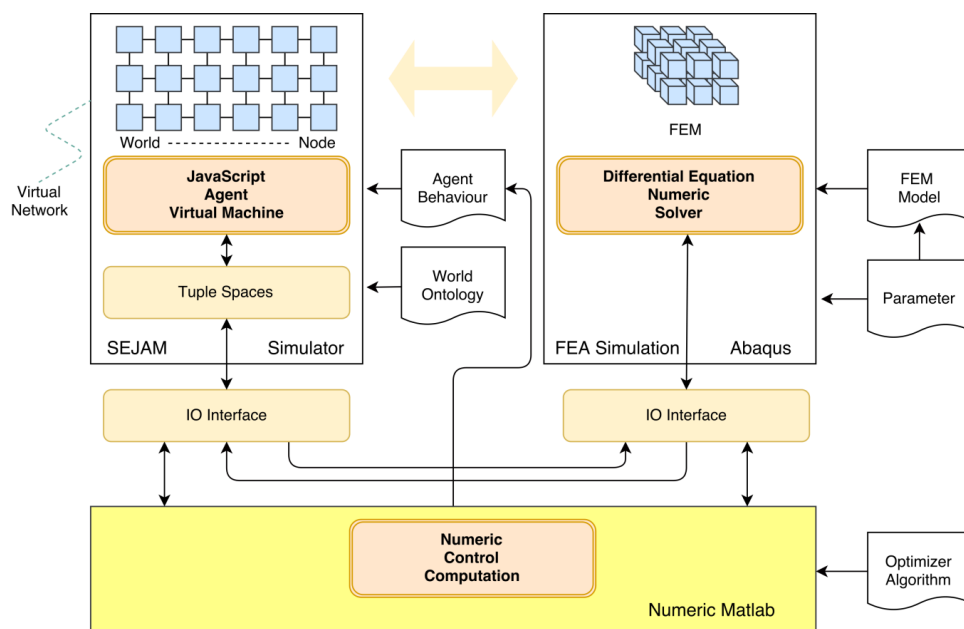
World ----------- Node

Virtual Network

JavaScript Agent Virtual Machine

Tuple Spaces

SEJAM

Simulator

Agent Behaviour

World Ontology

FEM

Differential Equation Numeric Solver

FEA Simulation

Abaqus

FEM Model

Parameter

IO Interface

IO Interface

Numeric Control Computation

Numeric Matlab

Optimizer Algorithm